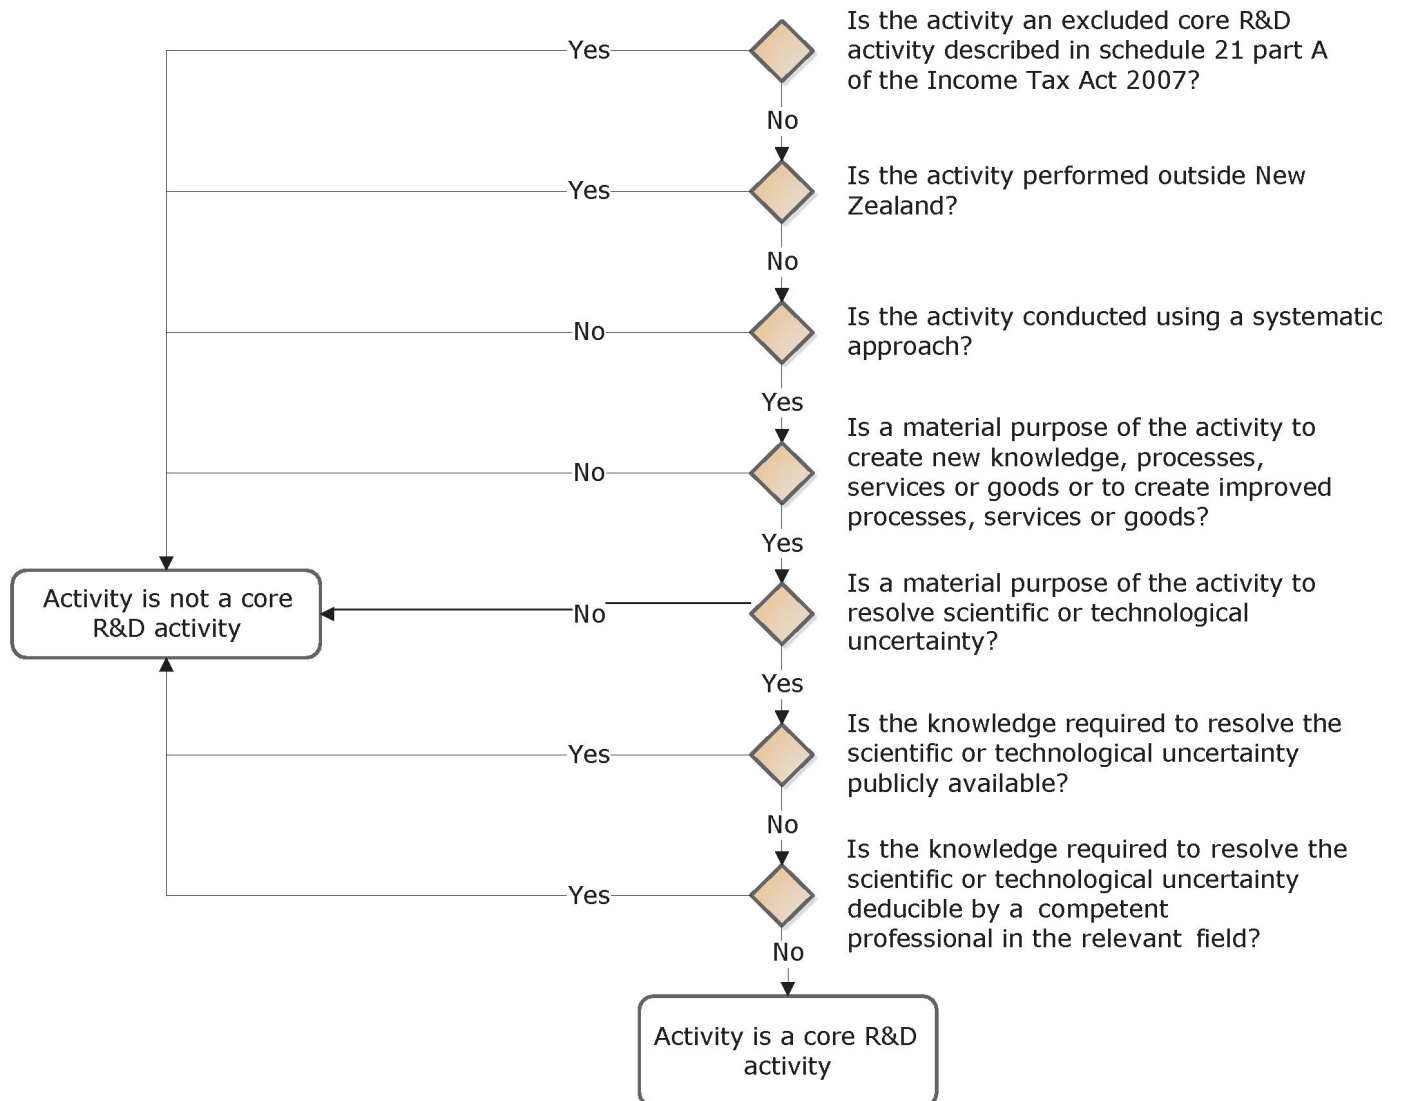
Is the activity an excluded core R&D activity described in schedule 21 part A of the Income Tax Act 2007?

Yes

No

Is the activity performed outside New Zealand?

Yes

No

Is the activity conducted using a systematic approach?

No

Yes

Is a material purpose of the activity to create new knowledge, processes, services or goods or to create improved processes, services or goods?

No

Yes

Is a material purpose of the activity to resolve scientific or technological uncertainty?

No

Activity is not a core R&D activity

Yes

Is the knowledge required to resolve the scientific or technological uncertainty publicly available?

Yes

No

Is the knowledge required to resolve the scientific or technological uncertainty deducible by a competent professional in the relevant field?

Yes

No

Activity is a core R&D activity